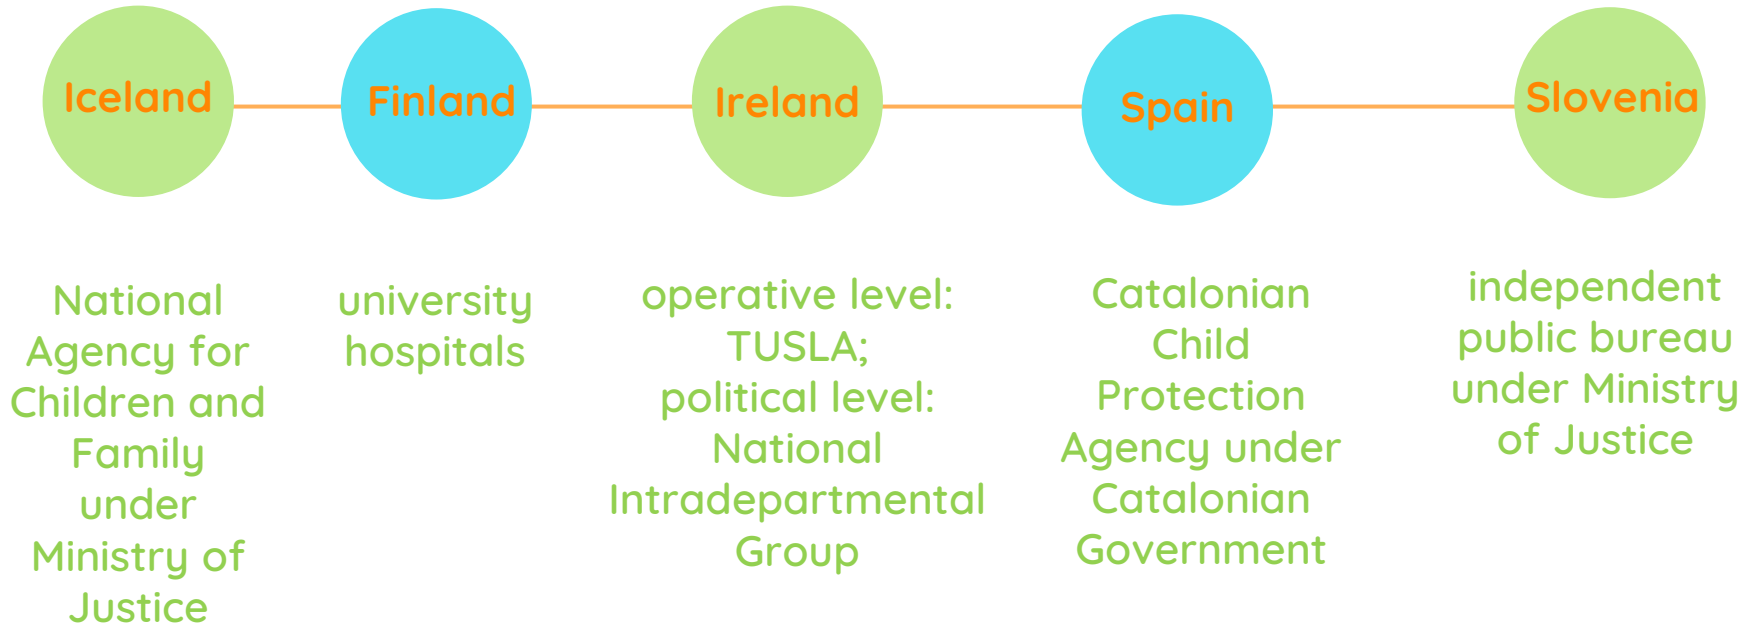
Iceland

Finland

Ireland

Spain

Slovenia

National Agency for Children and Family under Ministry of Justice

university hospitals

operative level: TUSLA; political level: National Intradepartmental Group

Catalonian Child Protection Agency under Catalonian Government

independent public bureau under Ministry of Justice